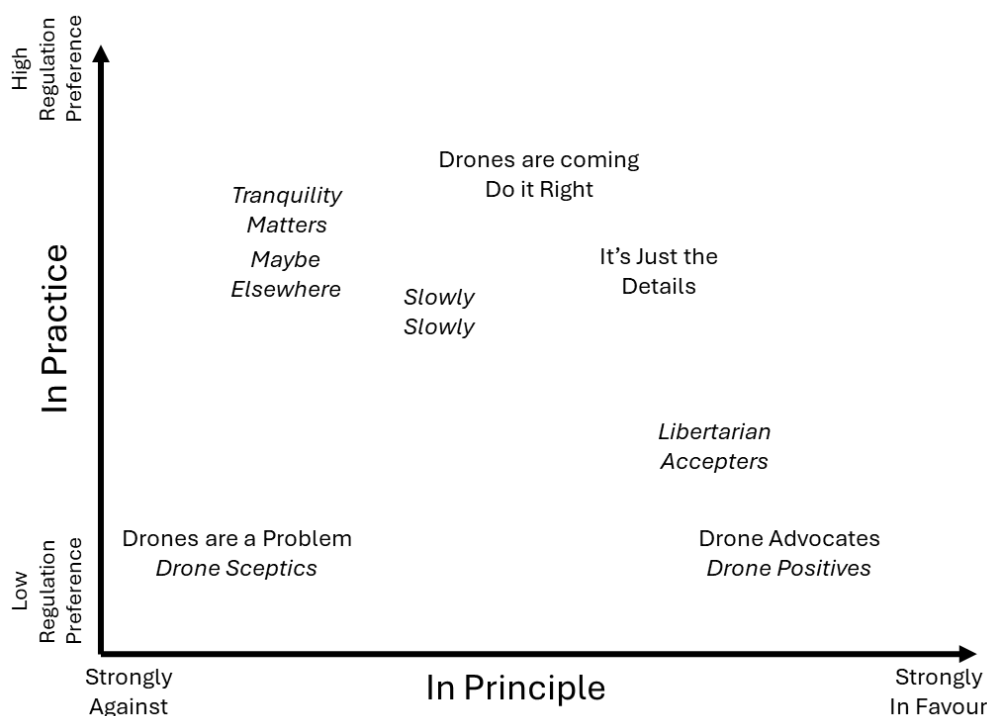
High Regulation Preference

In Practice

Low Regulation Preference

Drones are coming
Do it Right

Tranquility
Matters

Maybe
Elsewhere

It's Just the
Details

Slowly
Slowly

Libertarian
Accepters

Drones are a Problem
Drone Sceptics

Drone Advocates
Drone Positives

Strongly
Against

In Principle

Strongly
In Favour